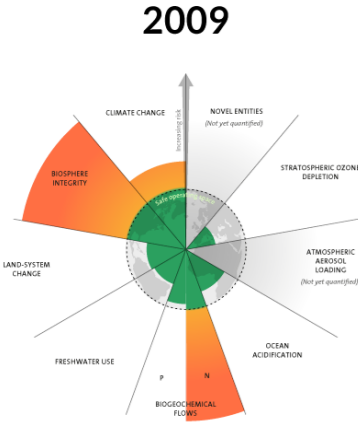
2009

Increasing risk

CLIMATE CHANGE

NOVEL ENTITIES
(Not yet quantified)

STRATOSPHERIC OZONE DEPLETION

BIOSPHERE INTEGRITY

Safe operating space

LAND-SYSTEM CHANGE

ATMOSPHERIC AEROSOL LOADING
(Not yet quantified)

FRESHWATER USE

OCEAN ACIDIFICATION

P

N

BIOGEOCHEMICAL FLOWS